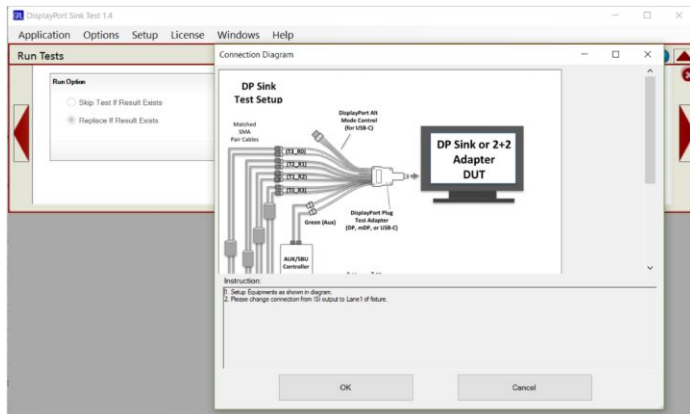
DisplayPort Sink Test 1.4

Application Options Setup License Windows Help

Run Tests

Run Option

Skip Test If Result Exists

Replace If Result Exists

Connection Diagram

DP Sink Test Setup

Matched SMA Pair Cables

DisplayPort Alt Mode Control (for USB-C)

(T3_R0)
(T2_R1)
(T1_R2)
(T0_R3)

DP Sink or 2+2 Adapter DUT

DisplayPort Plug Test Adapter (DP, mDP, or USB-C)

Green (Aux)

AUX/SBU Controller

Instruction

1. Setup Equipments as shown in diagram.
2. Please change connection from ISI output to Lane1 of fixture.

OK

Cancel